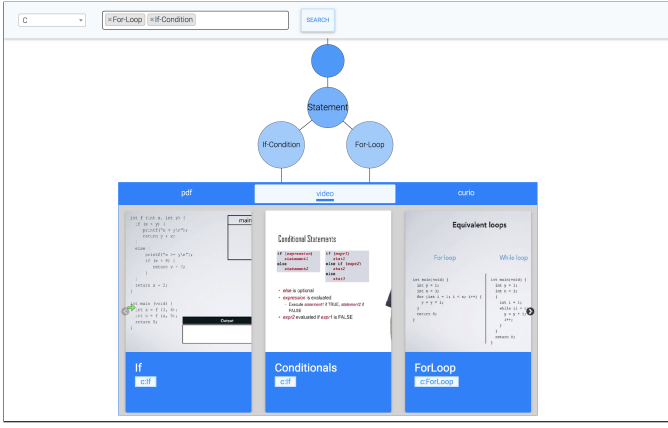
C

×For-Loop ×If-Condition

SEARCH

Statement

If-Condition

For-Loop

pdf

video

curio

main

Output

If

c:If

Conditional Statements

if (expression1)
statement1
else
statement2

if (expr1)
stmt1
else if (expr2)
stmt2
else
stmt3

else is optional

expression is evaluated

Execute statement1 if TRUE, statement2 if FALSE

expr2 evaluated if expr1 is FALSE

Conditionals

c:If

Equivalent loops

For loop

While loop

ForLoop

c:ForLoop